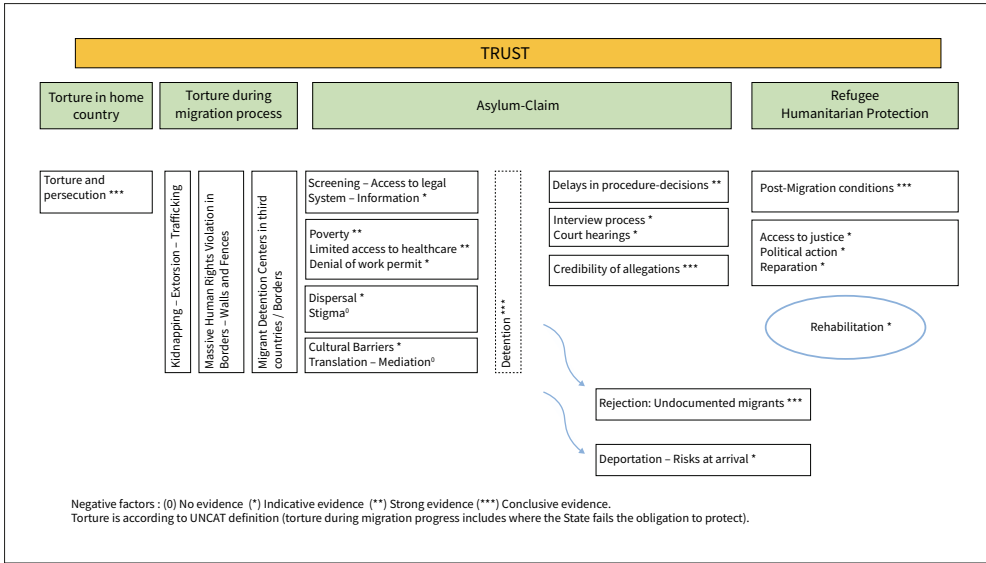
TRUST

Torture in home country

Torture during migration process

Asylum-Claim

Refugee Humanitarian Protection

Torture and persecution ***

Kidnapping – Extorsion – Trafficking

Massive Human Rights Violation in Borders – Walls and Fences

Migrant Detention Centers in third countries / Borders

Screening – Access to legal System – Information *

Poverty **
Limited access to healthcare **
Denial of work permit *

Dispersal *
Stigma$^{0}$

Cultural Barriers *
Translation – Mediation$^{0}$

Detention ***

Delays in procedure-decisions **

Interview process *
Court hearings *

Credibility of allegations ***

Post-Migration conditions ***

Access to justice *
Political action *
Reparation *

Rehabilitation *

Rejection: Undocumented migrants ***

Deportation – Risks at arrival *

Negative factors : (0) No evidence (*) Indicative evidence (**) Strong evidence (***) Conclusive evidence.
Torture is according to UNCAT definition (torture during migration progress includes where the State fails the obligation to protect).